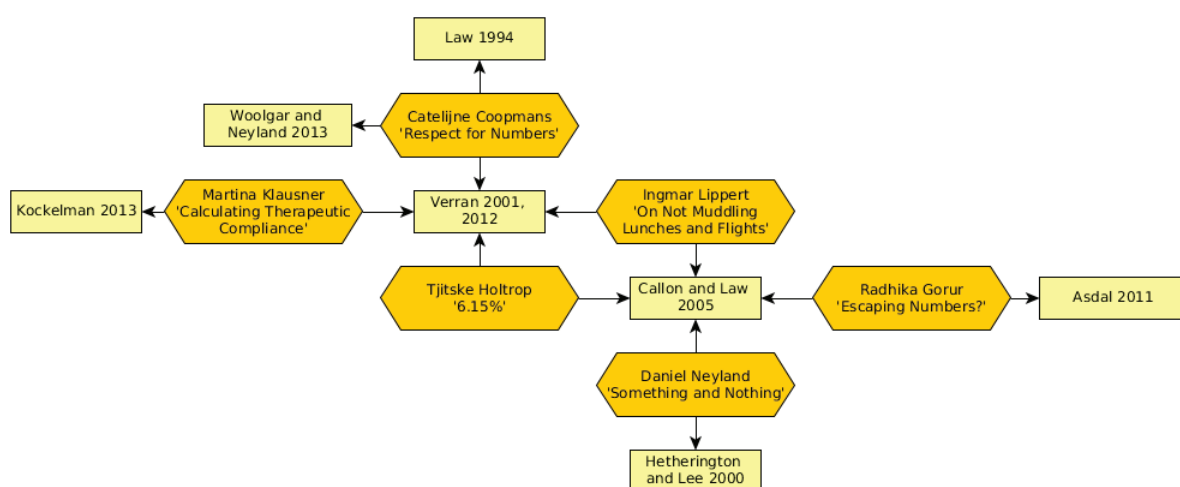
Law 1994

Woolgar and Neyland 2013

Catelijne Coopmans 'Respect for Numbers'

Kockelman 2013

Martina Klausner 'Calculating Therapeutic Compliance'

Verran 2001, 2012

Ingmar Lippert 'On Not Muddling Lunches and Flights'

Tjitske Holtrop '6.15%'

Callon and Law 2005

Radhika Gorur 'Escaping Numbers?'

Asdal 2011

Daniel Neyland 'Something and Nothing'

Hetherington and Lee 2000